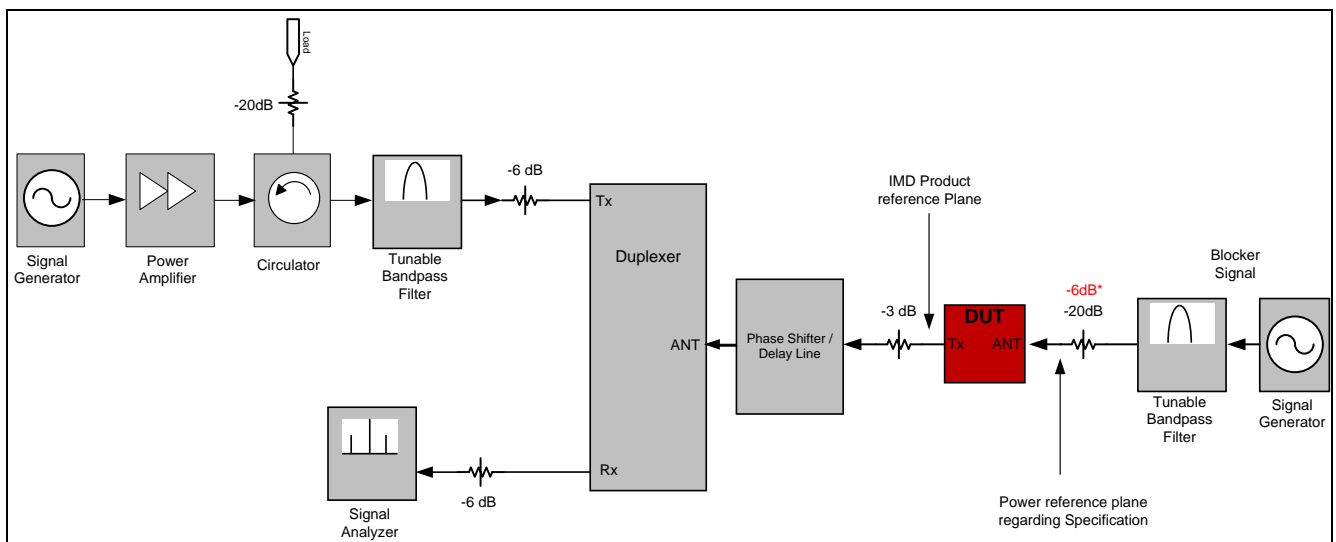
Load

-20dB

Signal Generator

Power Amplifier

Circulator

Tunable Bandpass Filter

-6 dB

Tx

Duplexer

ANT

Rx

IMD Product reference Plane

Phase Shifter / Delay Line

-3 dB

DUT

Tx

ANT

-6dB*

-20dB

Blocker Signal

Tunable Bandpass Filter

Signal Generator

Signal Analyzer

-6 dB

Power reference plane regarding Specification